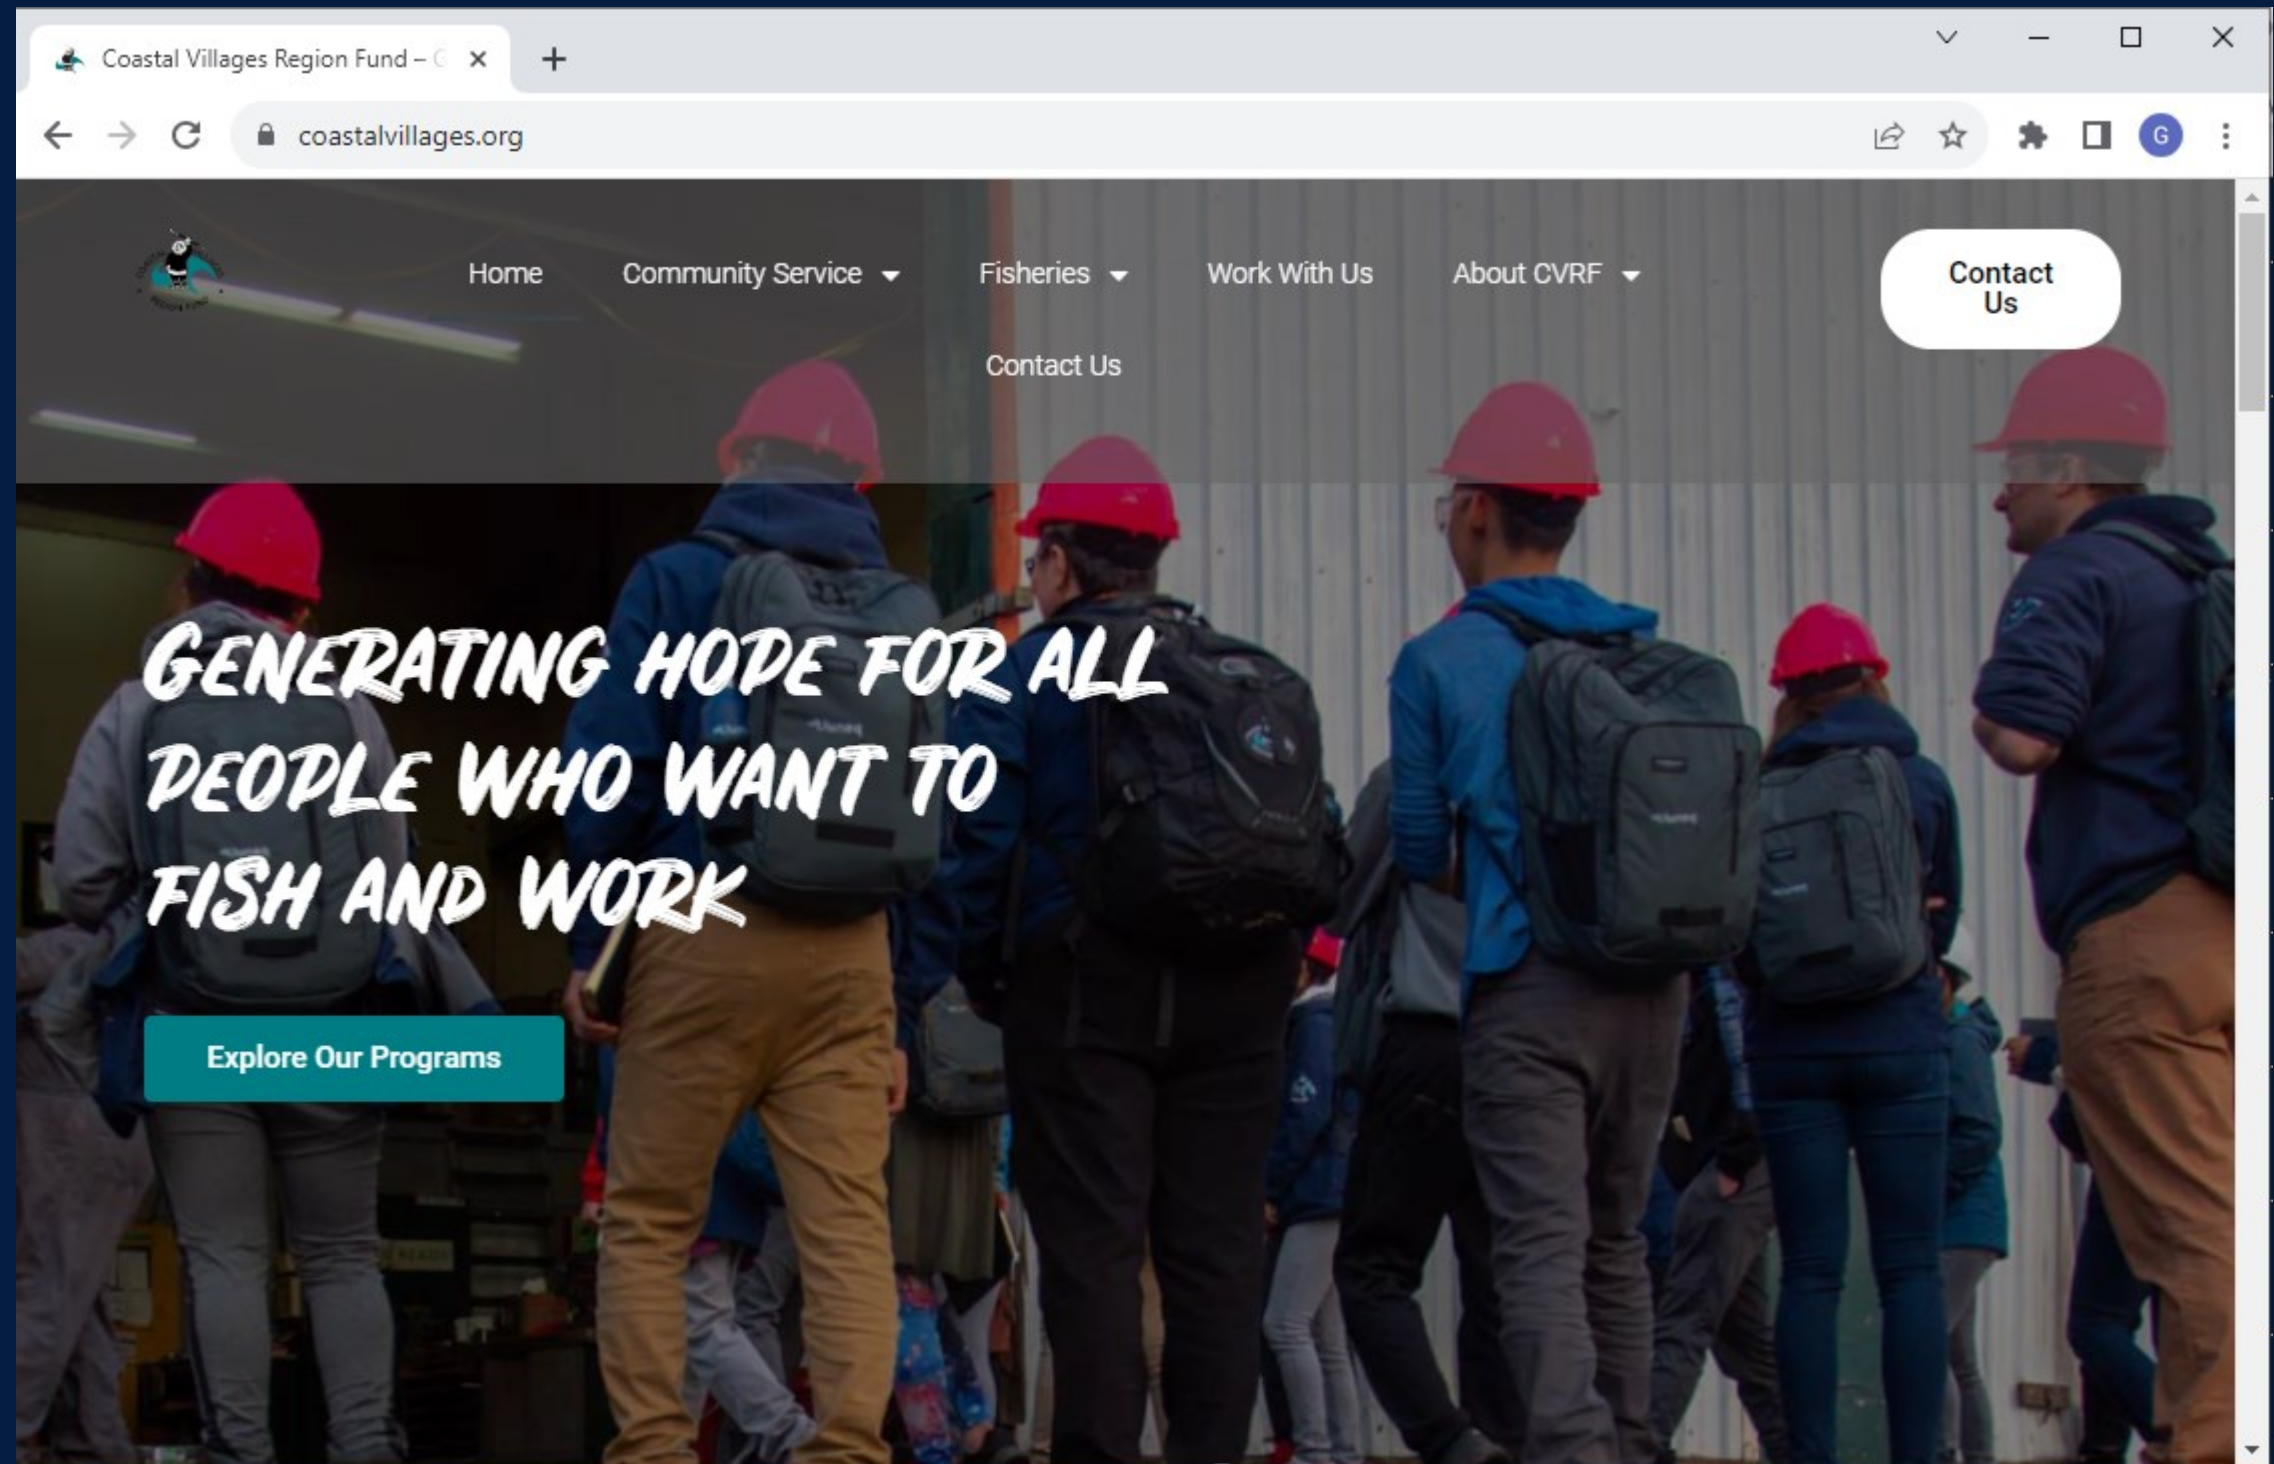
Coastal Villages Region Fund – C

coastalvillages.org

G

Home Community Service Fisheries Work With Us About CVRF

Contact Us

Contact Us

GENERATING HOPE FOR ALL PEOPLE WHO WANT TO FISH AND WORK

Explore Our Programs